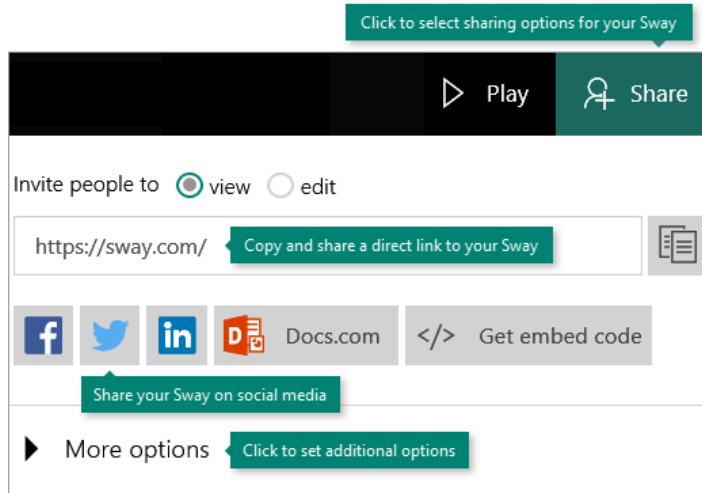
Click to select sharing options for your Sway

Play

Share

Invite people to view edit

https://sway.com/

Copy and share a direct link to your Sway

Docs.com

</> Get embed code

Share your Sway on social media

More options

Click to set additional options